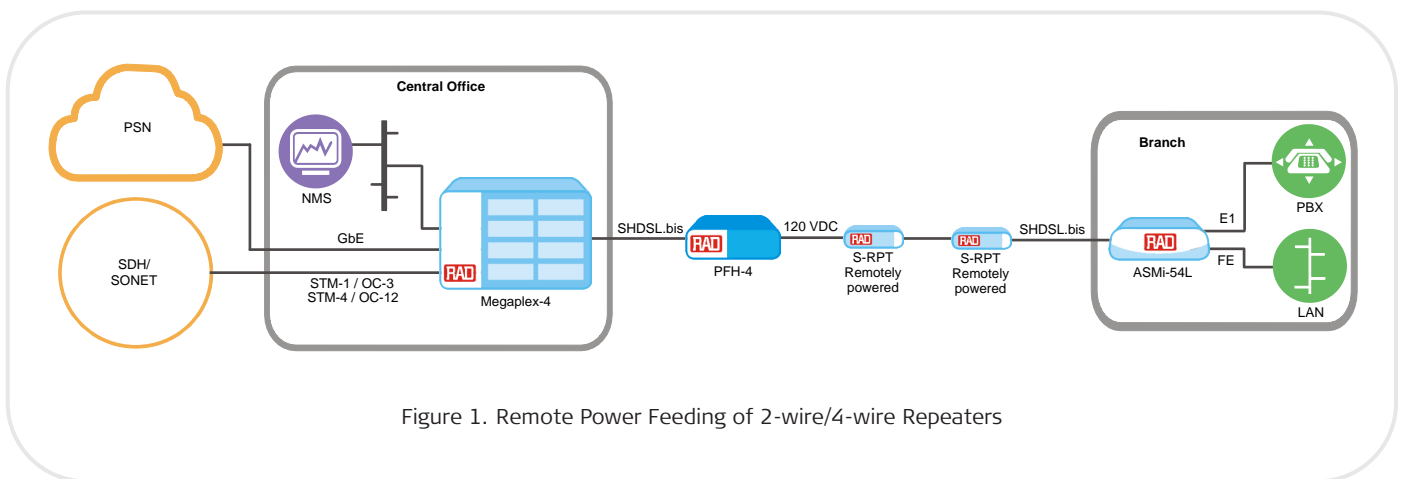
PSN

SDH/
SONET

Central Office

NMS

GbE

STM-1 / OC-3
STM-4 / OC-12

RAD

Megaplex-4

SHDSL.bis

RAD

PFH-4

120 VDC

RAD

S-RPT
Remotely
powered

RAD

S-RPT
Remotely
powered

SHDSL.bis

Branch

RAD

ASMi-54L

E1

FE

PBX

LAN

Figure 1. Remote Power Feeding of 2-wire/4-wire Repeaters